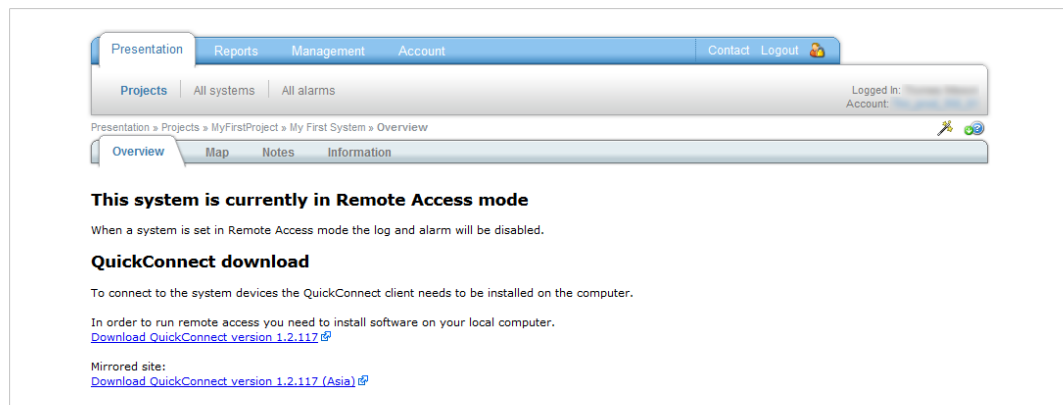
Presentation Reports Management Account Contact Logout

Projects All systems All alarms

Logged In: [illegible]
Account: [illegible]

Presentation » Projects » MyFirstProject » My First System » Overview

Overview Map Notes Information

This system is currently in Remote Access mode

When a system is set in Remote Access mode the log and alarm will be disabled.

QuickConnect download

To connect to the system devices the QuickConnect client needs to be installed on the computer.

In order to run remote access you need to install software on your local computer.
Download QuickConnect version 1.2.117

Mirrored site:
Download QuickConnect version 1.2.117 (Asia)